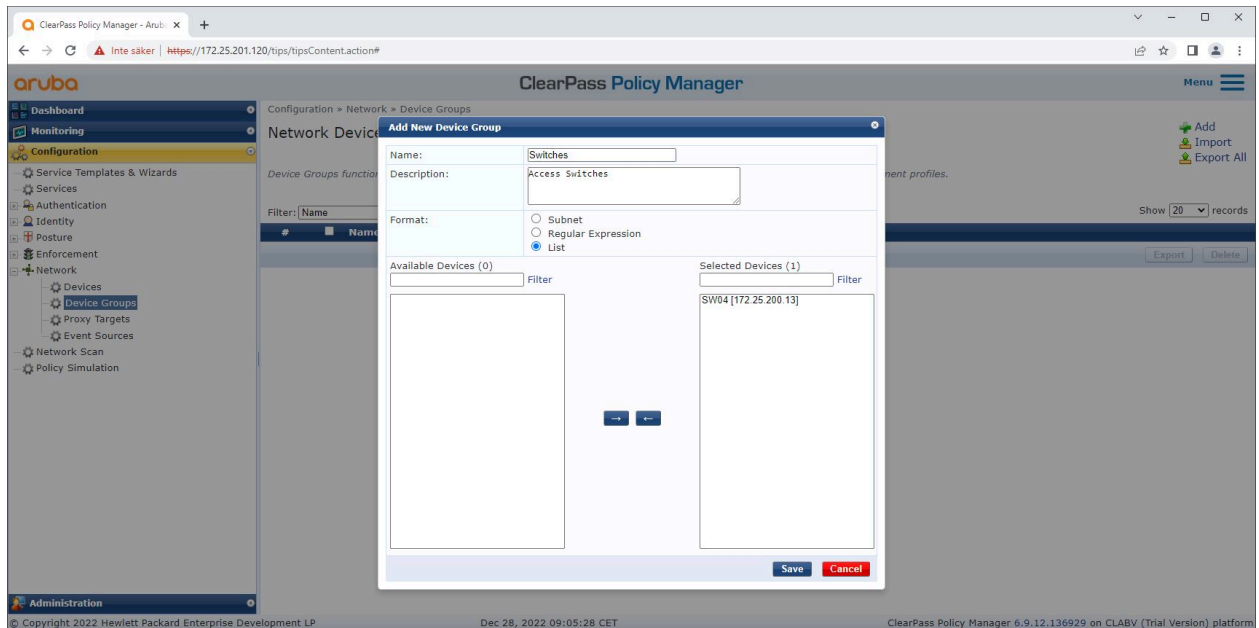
ClearPass Policy Manager - Arub ×

Inte säker | https://172.25.201.120/tips/tipsContent.action#

aruba

ClearPass Policy Manager

Menu

Dashboard
Monitoring
Configuration
Service Templates & Wizards
Services
Authentication
Identity
Posture
Enforcement
Network
Devices
Device Groups
Proxy Targets
Event Sources
Network Scan
Policy Simulation

Administration

Configuration » Network » Device Groups

Network Device

Device Groups function

ment profiles.

Filter: Name

# Name

Add
Import
Export All

Show 20 records

Export Delete

Add New Device Group

Name: Switches
Description: Access Switches
Format: Subnet
Regular Expression
List

Available Devices (0)
Filter

Selected Devices (1)
Filter
SW04 [172.25.200.13]

→ ←

Save Cancel

© Copyright 2022 Hewlett Packard Enterprise Development LP

Dec 28, 2022 09:05:28 CET

ClearPass Policy Manager 6.9.12.136929 on CLABV (Trial Version) platform